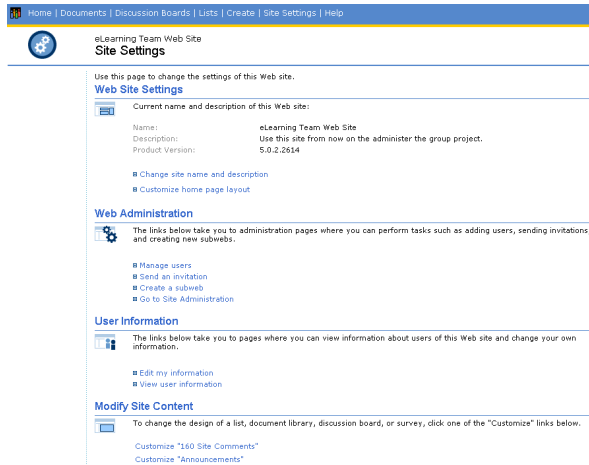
Home | Documents | Discussion Boards | Lists | Create | Site Settings | Help

eLearning Team Web Site
Site Settings

Use this page to change the settings of this Web site.

Web Site Settings

Current name and description of this Web site:

| | |
|---|---|
| Name: | eLearning Team Web Site |
| Description: | Use this site from now on the administer the group project. |
| Product Version: | 5.0.2.2614 |

Change site name and description
Customize home page layout

Web Administration

The links below take you to administration pages where you can perform tasks such as adding users, sending invitations and creating new subwebs.

Manage users
Send an invitation
Create a subweb
Go to Site Administration

User Information

The links below take you to pages where you can view information about users of this Web site and change your own information.

Edit my information
View user information

Modify Site Content

To change the design of a list, document library, discussion board, or survey, click one of the "Customize" links below.

Customize "160 Site Comments"
Customize "Announcements"